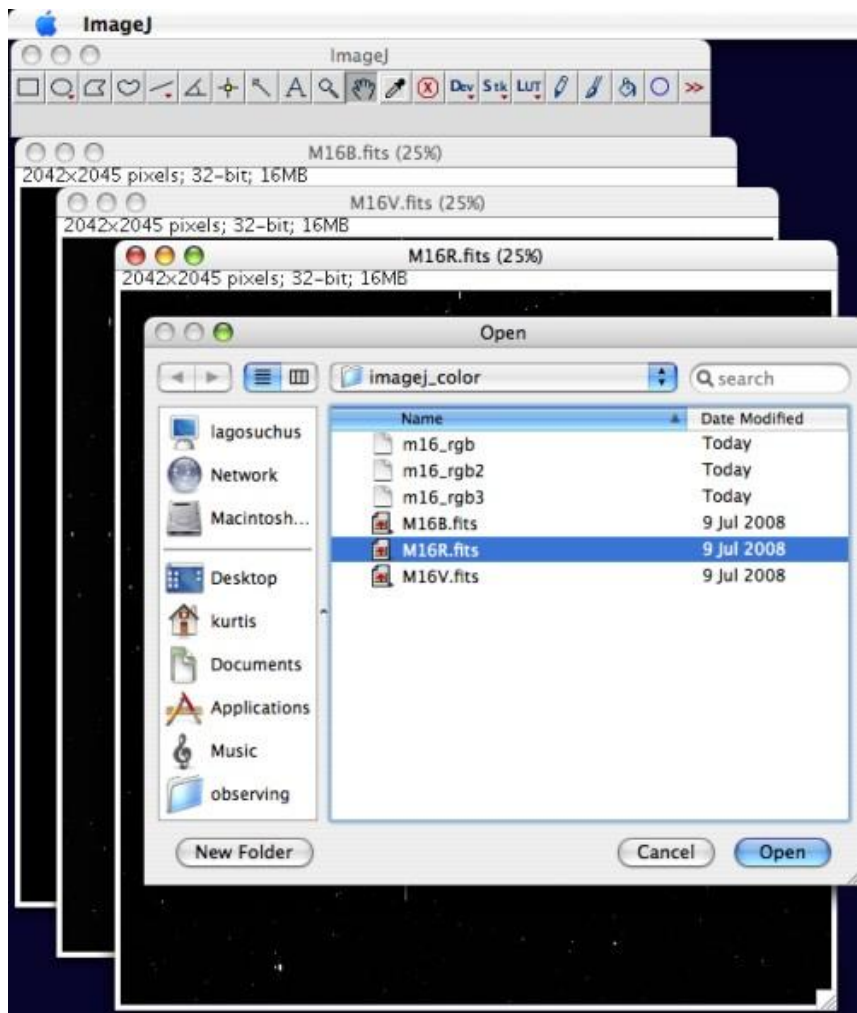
ImageJ

ImageJ

Dev Stk LUT

M16B.fits (25%)

2042x2045 pixels; 32-bit; 16MB

M16V.fits (25%)

2042x2045 pixels; 32-bit; 16MB

M16R.fits (25%)

2042x2045 pixels; 32-bit; 16MB

Open

imagej_color

search

lagosuchus

Network

Macintosh...

Desktop

kurtis

Documents

Applications

Music

observing

| Name | Date Modified |
|---|---|
| m16_rgb | Today |
| m16_rgb2 | Today |
| m16_rgb3 | Today |
| M16B.fits | 9 Jul 2008 |
| M16R.fits | 9 Jul 2008 |
| M16V.fits | 9 Jul 2008 |

New Folder

Cancel

Open